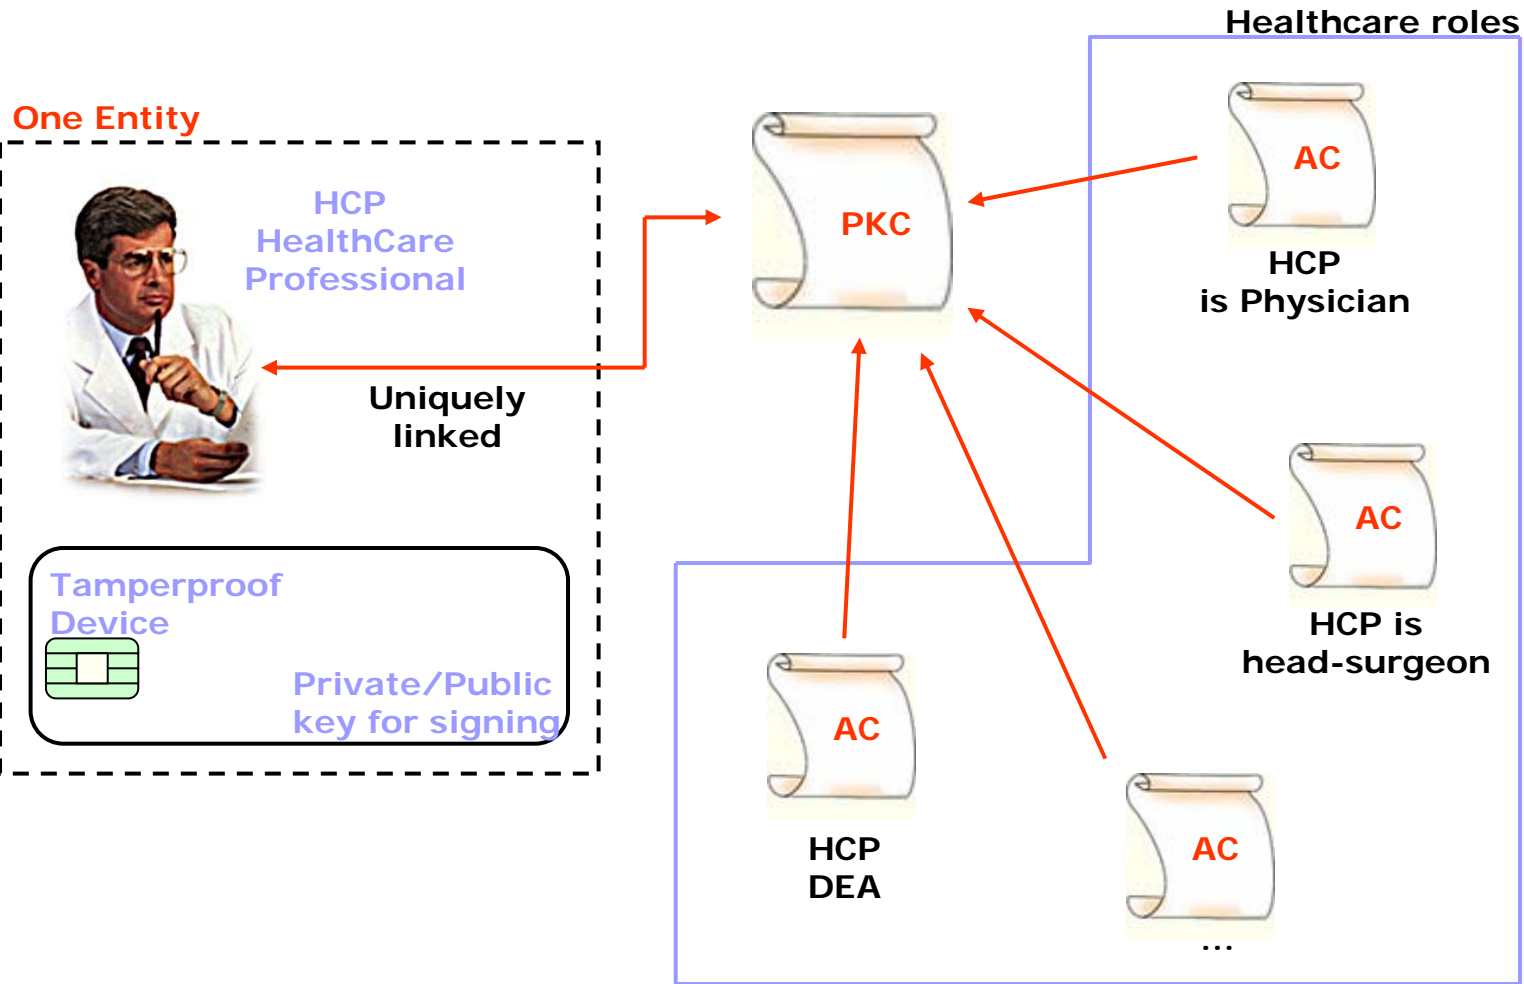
Healthcare roles

One Entity

HCP
HealthCare
Professional

Uniquely
linked

Tamperproof
Device

Private/Public
key for signing

PKC

AC

HCP
is Physician

AC

HCP is
head-surgeon

AC

HCP
DEA

AC

...